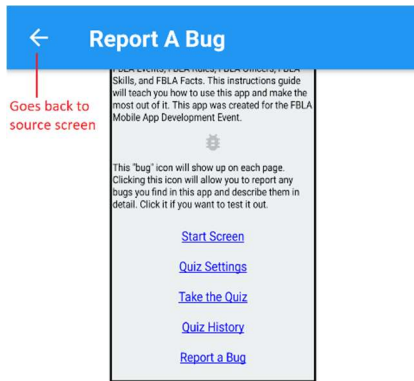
Report A Bug

Goes back to source screen

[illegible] Skills, and FBLA Facts. This instructions guide will teach you how to use this app and make the most out of it. This app was created for the FBLA Mobile App Development Event.

This "bug" icon will show up on each page. Clicking this icon will allow you to report any bugs you find in this app and describe them in detail. Click it if you want to test it out.

Start Screen

Quiz Settings

Take the Quiz

Quiz History

Report a Bug